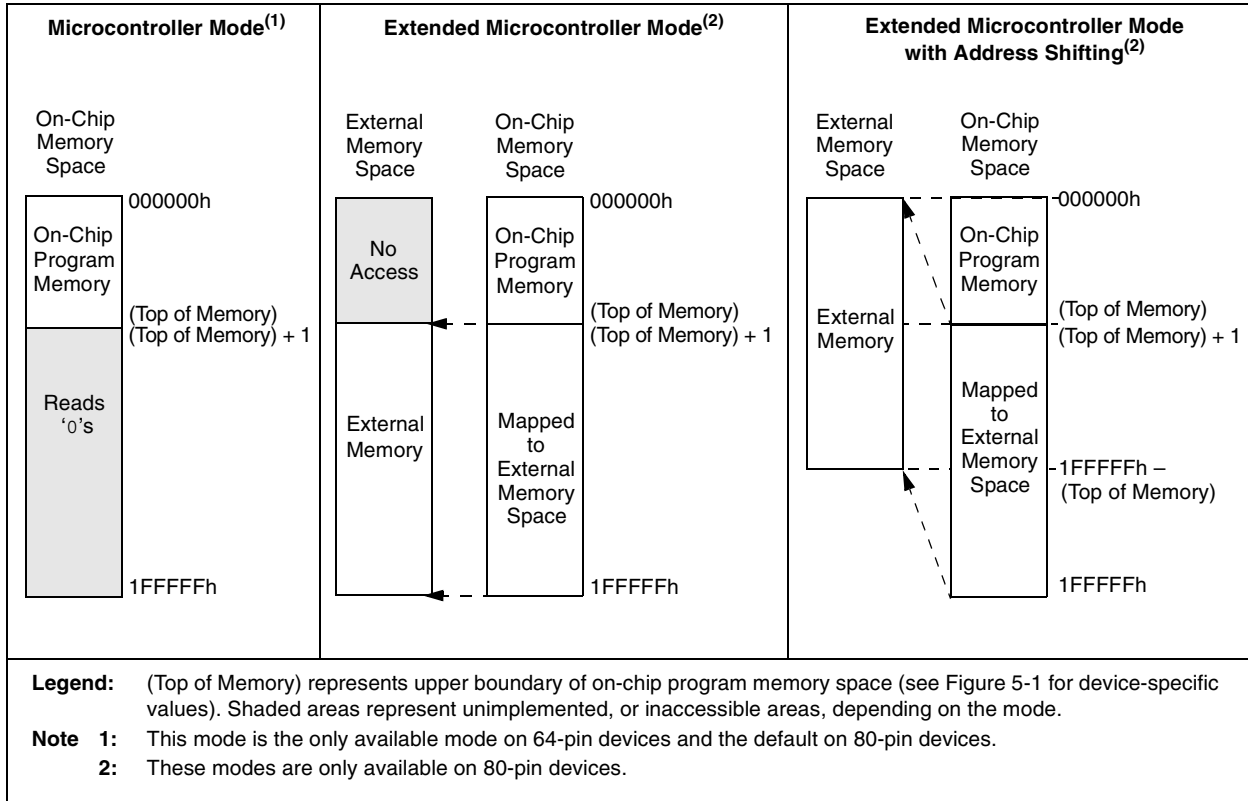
Microcontroller Mode$^{(1)}$

On-Chip Memory Space

000000h

On-Chip Program Memory

(Top of Memory)
(Top of Memory) + 1

Reads '0's

1FFFFFh

Extended Microcontroller Mode$^{(2)}$

External Memory Space

On-Chip Memory Space

000000h

No Access

On-Chip Program Memory

(Top of Memory)
(Top of Memory) + 1

External Memory

Mapped to External Memory Space

1FFFFFh

Extended Microcontroller Mode with Address Shifting$^{(2)}$

External Memory Space

On-Chip Memory Space

000000h

On-Chip Program Memory

(Top of Memory)
(Top of Memory) + 1

External Memory

Mapped to External Memory Space

1FFFFFh – (Top of Memory)

1FFFFFh

Legend: (Top of Memory) represents upper boundary of on-chip program memory space (see Figure 5-1 for device-specific values). Shaded areas represent unimplemented, or inaccessible areas, depending on the mode.

Note 1: This mode is the only available mode on 64-pin devices and the default on 80-pin devices.

2: These modes are only available on 80-pin devices.